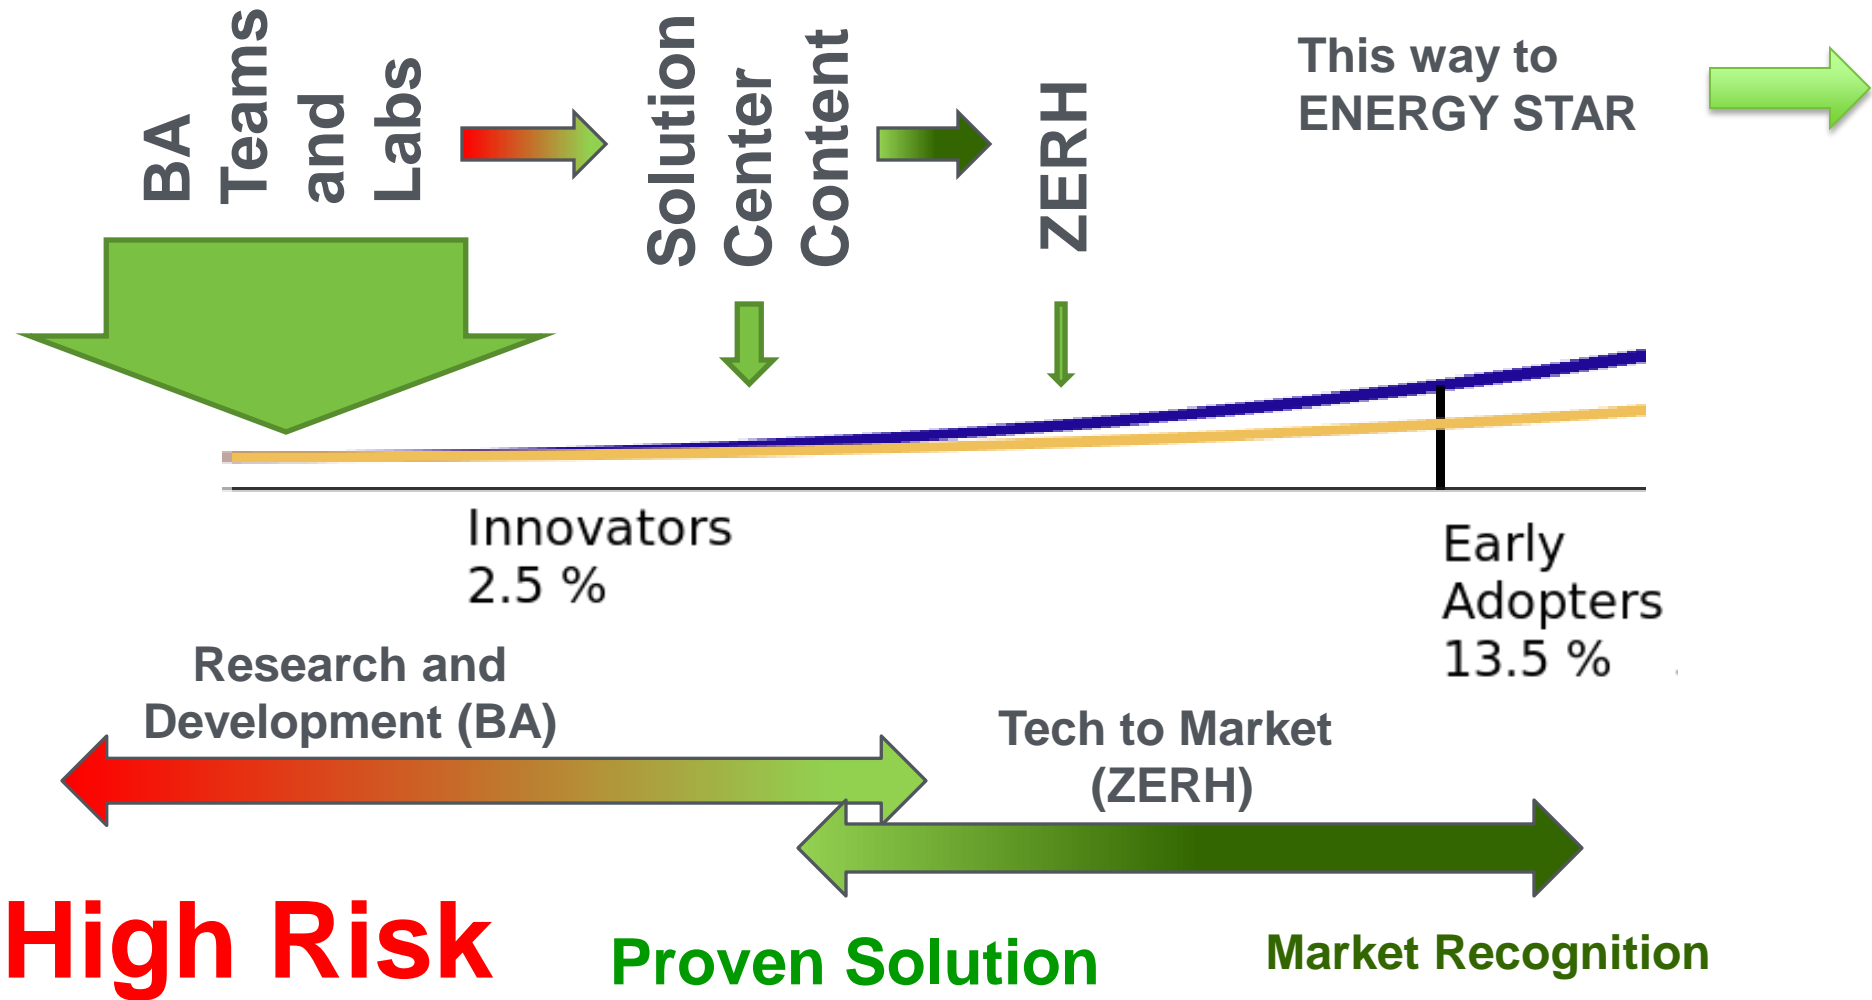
BA Teams and Labs

Solution Center Content

ZERH

This way to ENERGY STAR

Innovators 2.5 %

Early Adopters 13.5 %

Research and Development (BA)

Tech to Market (ZERH)

High Risk

Proven Solution

Market Recognition